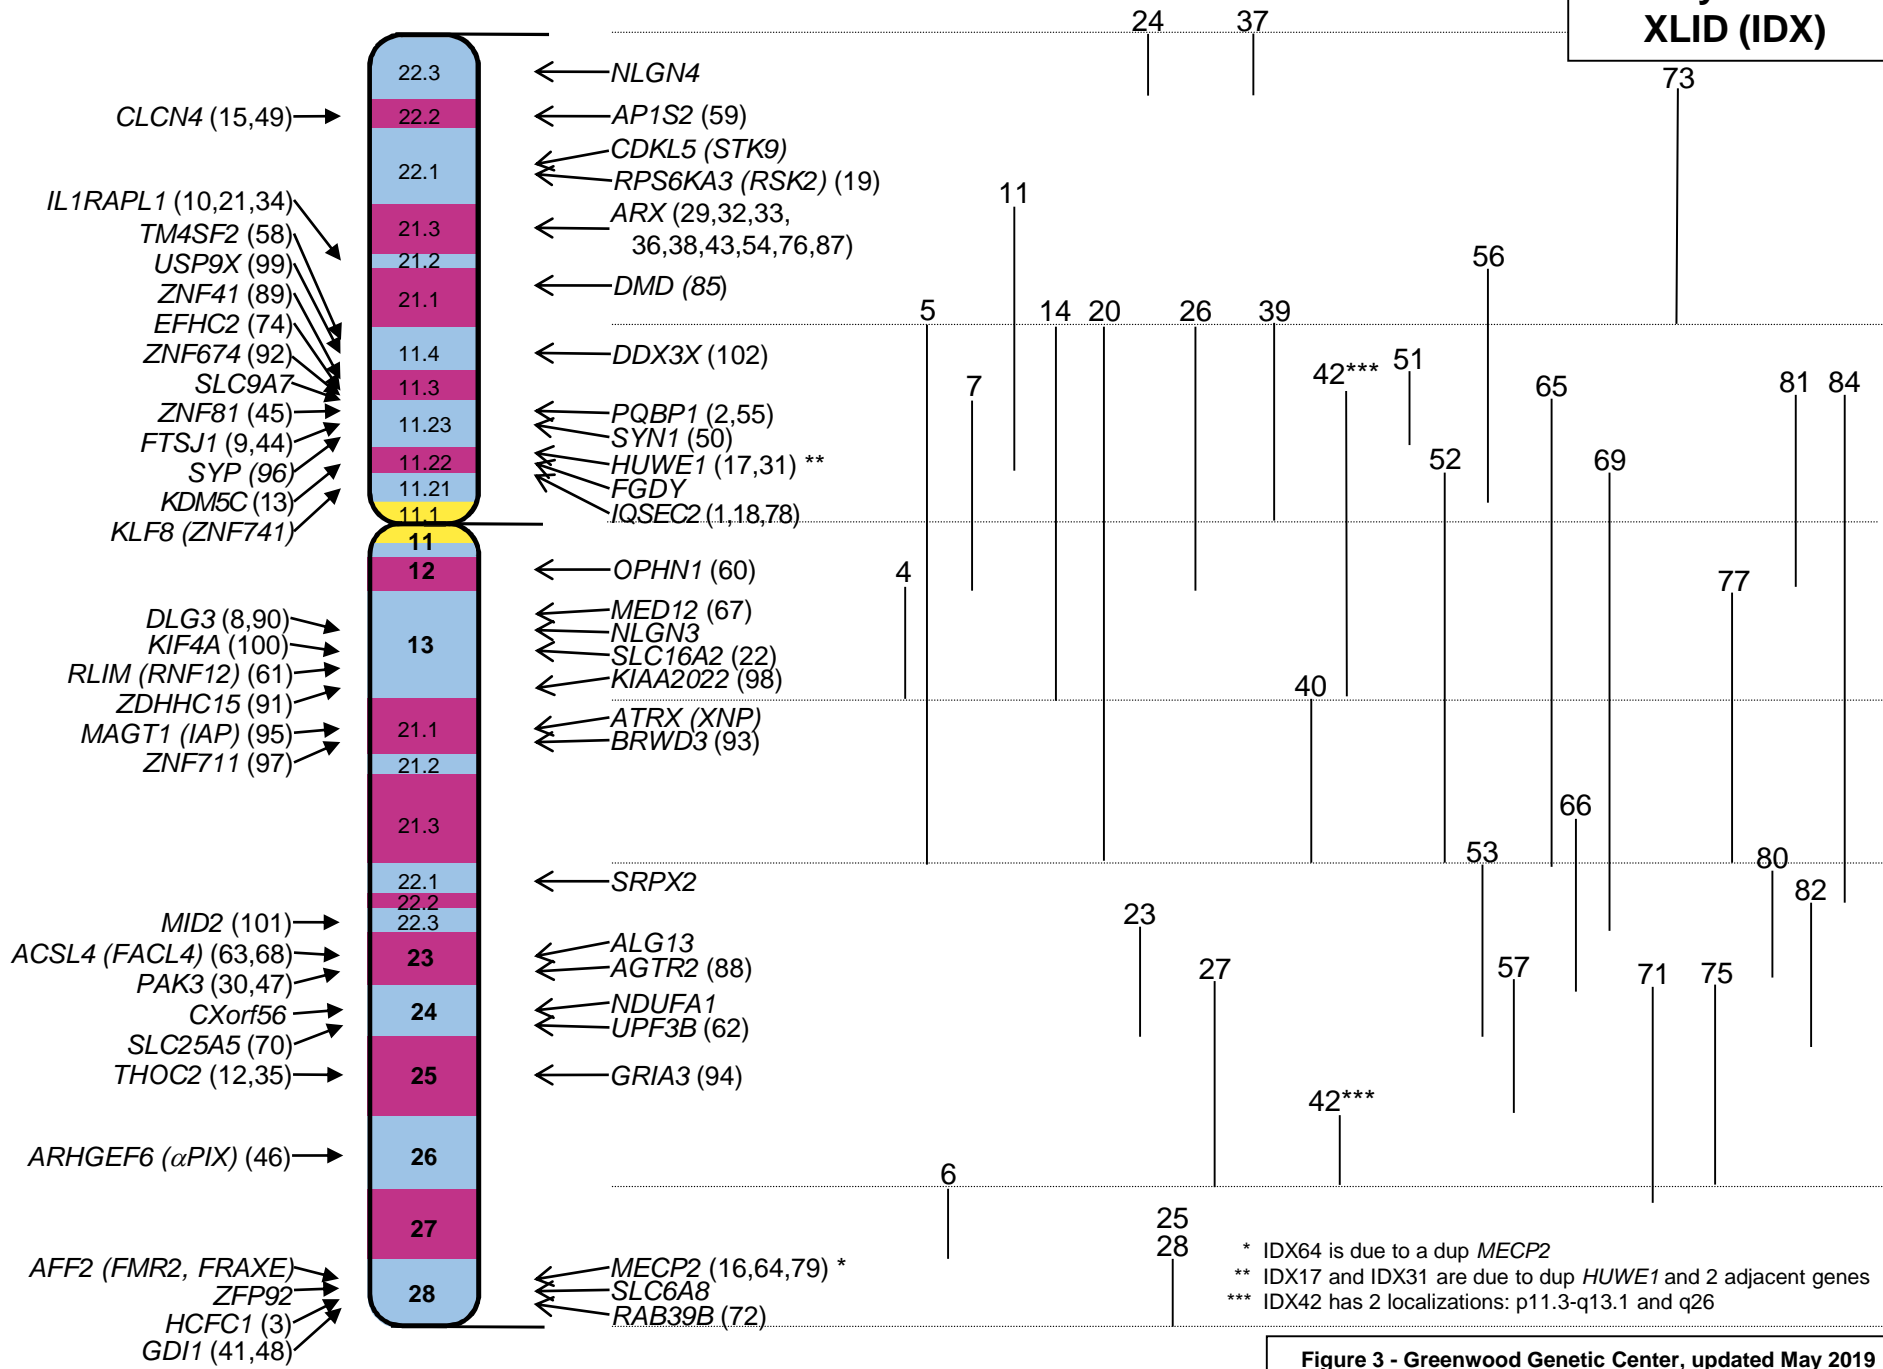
XLID (IDX)

24 37

73

22.3 NLGN4

CLCN4 (15,49) 22.2 AP1S2 (59)

22.1 CDKL5 (STK9)
RPS6KA3 (RSK2) (19)

IL1RAPL1 (10,21,34)
TM4SF2 (58)
USP9X (99)
ZNF41 (89)
EFHC2 (74)
ZNF674 (92)
SLC9A7
ZNF81 (45)
FTSJ1 (9,44)
SYP (96)
KDM5C (13)
KLF8 (ZNF741)

21.3 ARX (29,32,33, 36,38,43,54,76,87)
21.2
21.1 DMD (85)
11.4 DDX3X (102)
11.3
11.23 PQBP1 (2,55)
SYN1 (50)
11.22 HUWE1 (17,31) **
11.21 FGDY
11.1 IQSEC2 (1,18,78)
11
12 OPHN1 (60)

11 56 5 14 20 26 39 42*** 51 65 81 84 7 52 69 4 77

DLG3 (8,90)
KIF4A (100)
RLIM (RNF12) (61)
ZDHHC15 (91)
MAGT1 (IAP) (95)
ZNF711 (97)

13 MED12 (67)
NLGN3
SLC16A2 (22)
KIAA2022 (98)
21.1 ATRX (XNP)
BRWD3 (93)
21.2
21.3

40 66 53 80 82

22.1 SRPX2
22.2
22.3

MID2 (101)
ACSL4 (FACL4) (63,68)
PAK3 (30,47)
CXorf56
SLC25A5 (70)
THOC2 (12,35)

23 ALG13
AGTR2 (88)
24 NDUFA1
UPF3B (62)
25 GRIA3 (94)

23 27 57 71 75 42***

ARHGEF6 ($\alpha$PIX) (46) 26

27

6 25 28

AFF2 (FMR2, FRAXE)
ZFP92
HCFC1 (3)
GDI1 (41,48)

28 MECP2 (16,64,79) *
SLC6A8
RAB39B (72)

* IDX64 is due to a dup MECP2
** IDX17 and IDX31 are due to dup HUWE1 and 2 adjacent genes
*** IDX42 has 2 localizations: p11.3-q13.1 and q26

Figure 3 - Greenwood Genetic Center, updated May 2019